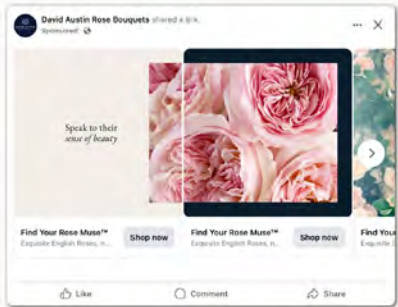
David Austin Rose Bouquets shared a link.
Sponsored

Speak to their sense of beauty

Find Your Rose Muse™
Exquisite English Roses, n...
Shop now

Find Your Rose Muse™
Exquisite English Roses, n...
Shop now

Find You
Exquisite

Like
Comment
Share